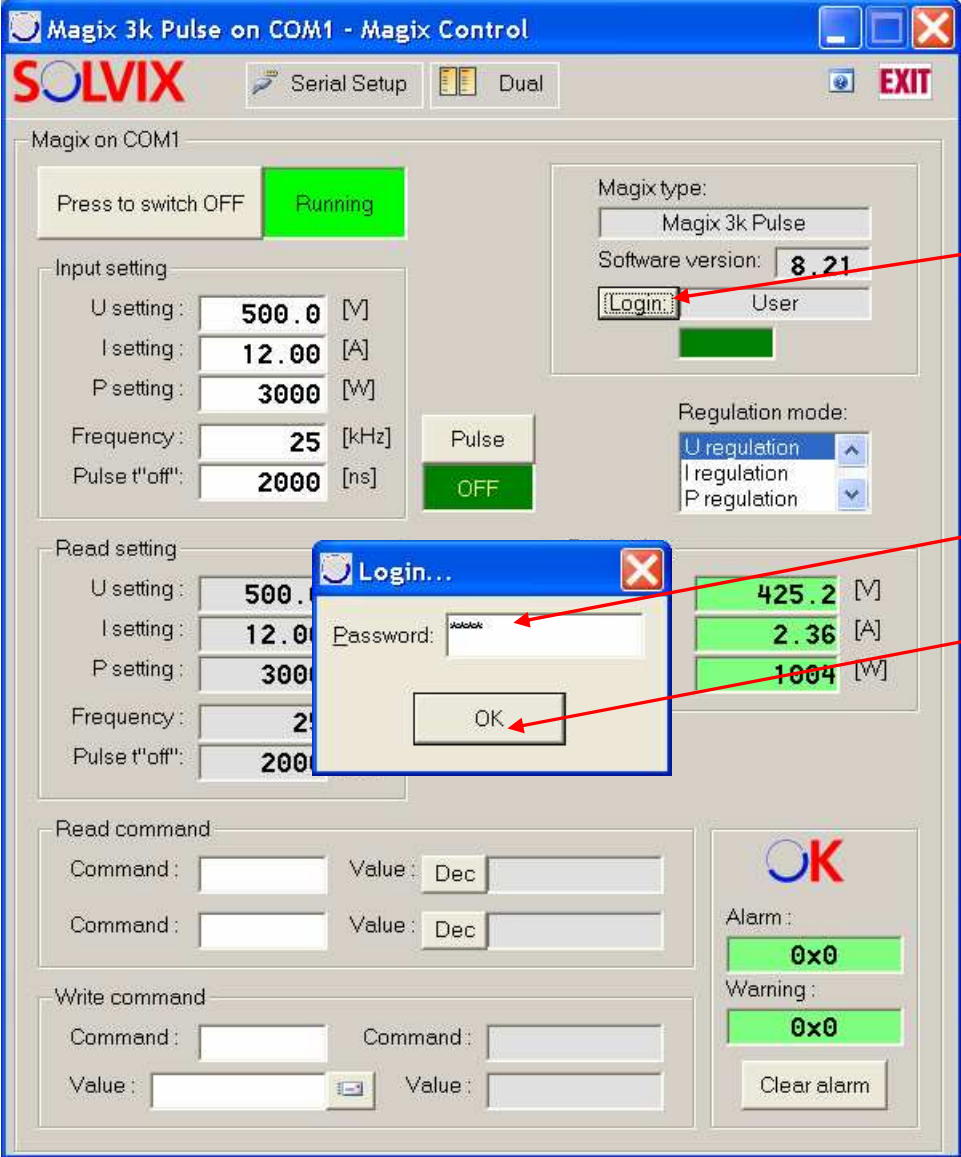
Magix 3k Pulse on COM1 - Magix Control

SOLVIX
Serial Setup
Dual
EXIT

Magix on COM1

Press to switch OFF
Running

Magix type:
Magix 3k Pulse
Software version:
8.21
Login:
User

Input setting
U setting : 500.0 [V]
I setting : 12.00 [A]
P setting : 3000 [W]
Frequency : 25 [kHz]
Pulse t"off": 2000 [ns]

Pulse
OFF

Regulation mode:
U regulation
I regulation
P regulation

Read setting
U setting : 500.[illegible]
I setting : 12.0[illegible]
P setting : 300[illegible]
Frequency : 2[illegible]
Pulse t"off": 200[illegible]

Login...
Password: ****
OK

425.2 [V]
2.36 [A]
1004 [W]

Read command
Command :
Value : Dec
Command :
Value : Dec

OK
Alarm :
0x0
Warning :
0x0
Clear alarm

Write command
Command :
Command :
Value :
Value :